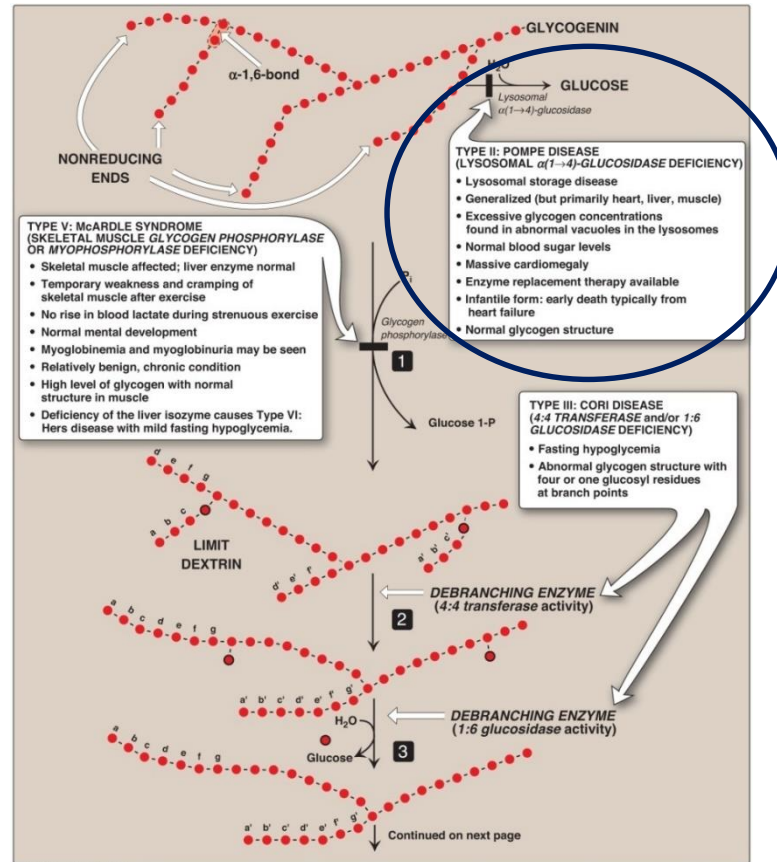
GLYCOGENIN

α-1,6-bond

$H_2O$

GLUCOSE

Lysosomal α(1→4)-glucosidase

NONREDUCING ENDS

TYPE II: POMPE DISEASE (LYSOSOMAL α(1→4)-GLUCOSIDASE DEFICIENCY)
• Lysosomal storage disease
• Generalized (but primarily heart, liver, muscle)
• Excessive glycogen concentrations found in abnormal vacuoles in the lysosomes
• Normal blood sugar levels
• Massive cardiomegaly
• Enzyme replacement therapy available
• Infantile form: early death typically from heart failure
• Normal glycogen structure

TYPE V: McARDLE SYNDROME (SKELETAL MUSCLE GLYCOGEN PHOSPHORYLASE OR MYOPHOSPHORYLASE DEFICIENCY)
• Skeletal muscle affected; liver enzyme normal
• Temporary weakness and cramping of skeletal muscle after exercise
• No rise in blood lactate during strenuous exercise
• Normal mental development
• Myoglobinemia and myoglobinuria may be seen
• Relatively benign, chronic condition
• High level of glycogen with normal structure in muscle
• Deficiency of the liver isozyme causes Type VI: Hers disease with mild fasting hypoglycemia.

$P_i$

Glycogen phosphorylase

1

Glucose 1-P

TYPE III: CORI DISEASE (4:4 TRANSFERASE and/or 1:6 GLUCOSIDASE DEFICIENCY)
• Fasting hypoglycemia
• Abnormal glycogen structure with four or one glucosyl residues at branch points

d' e' f' g'
a' b' c'
d e f g
a b c

LIMIT DEXTRIN

DEBRANCHING ENZYME (4:4 transferase activity)

2

a b c d e f g

a' b' c' d' e' f' g'

$H_2O$

DEBRANCHING ENZYME (1:6 glucosidase activity)

Glucose

3

a b c d e f g

a' b' c' d' e' f' g'

Continued on next page